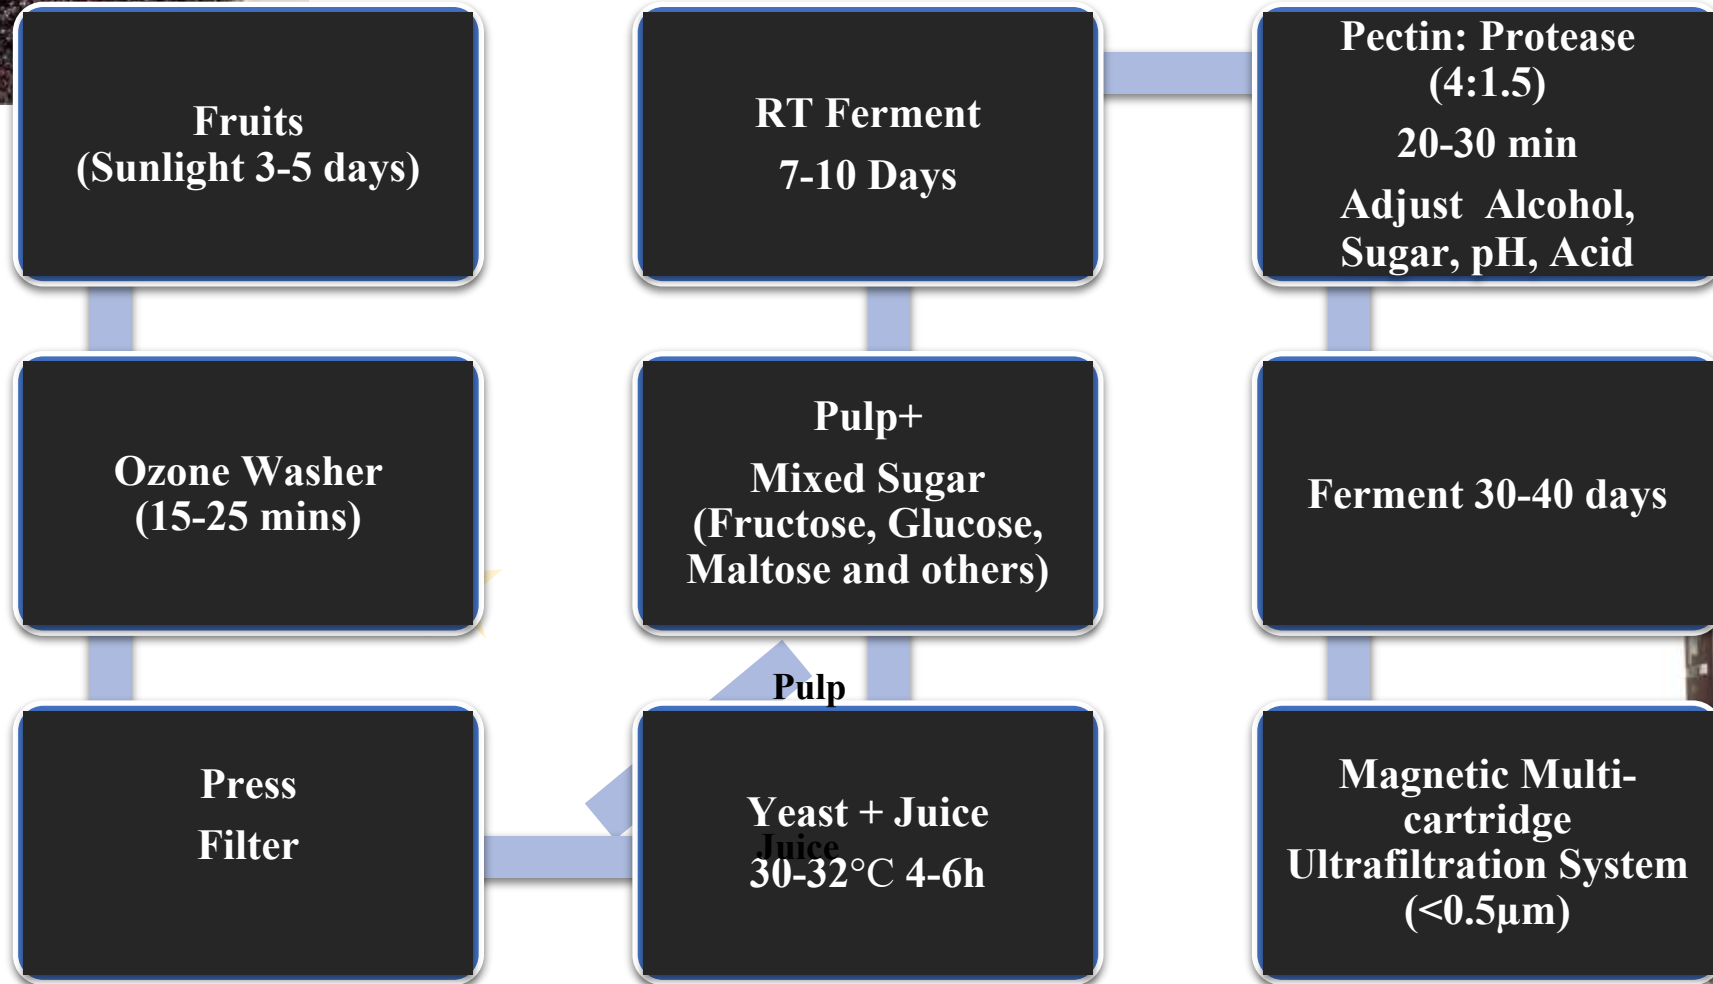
Fruits
(Sunlight 3-5 days)

RT Ferment
7-10 Days

Pectin: Protease
(4:1.5)
20-30 min
Adjust Alcohol, Sugar, pH, Acid

Ozone Washer
(15-25 mins)

Pulp+
Mixed Sugar
(Fructose, Glucose, Maltose and others)

Ferment 30-40 days

Pulp

Press
Filter

Yeast + Juice
Juice
30-32°C 4-6h

Magnetic Multi-cartridge Ultrafiltration System
(<0.5μm)